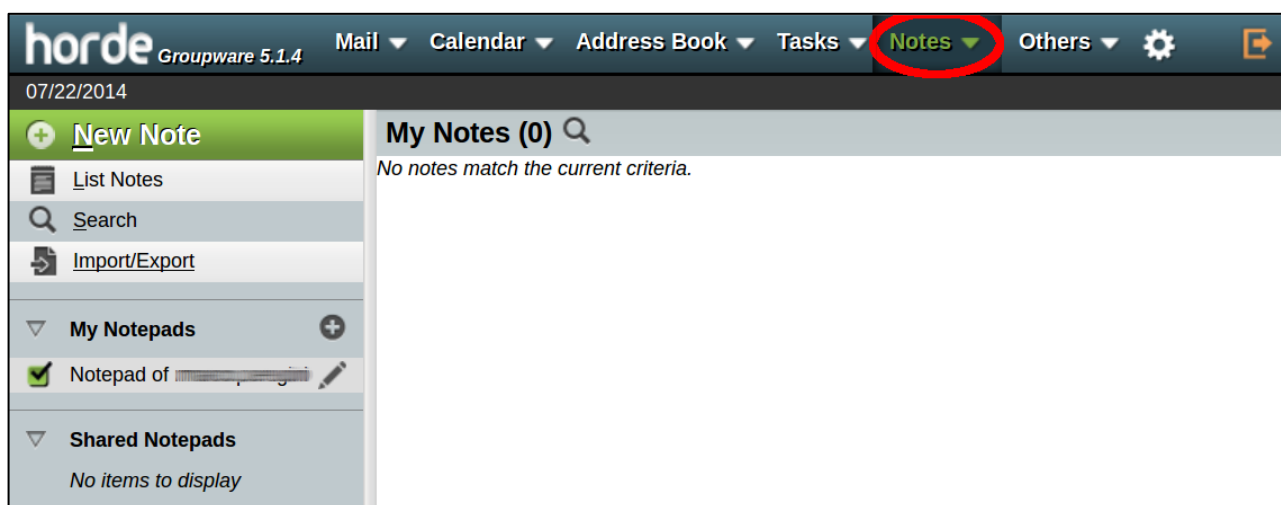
horde Groupware 5.1.4 Mail Calendar Address Book Tasks Notes Others

07/22/2014

New Note

List Notes

Search

Import/Export

My Notepads

Notepad of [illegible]

Shared Notepads

No items to display

My Notes (0)

No notes match the current criteria.